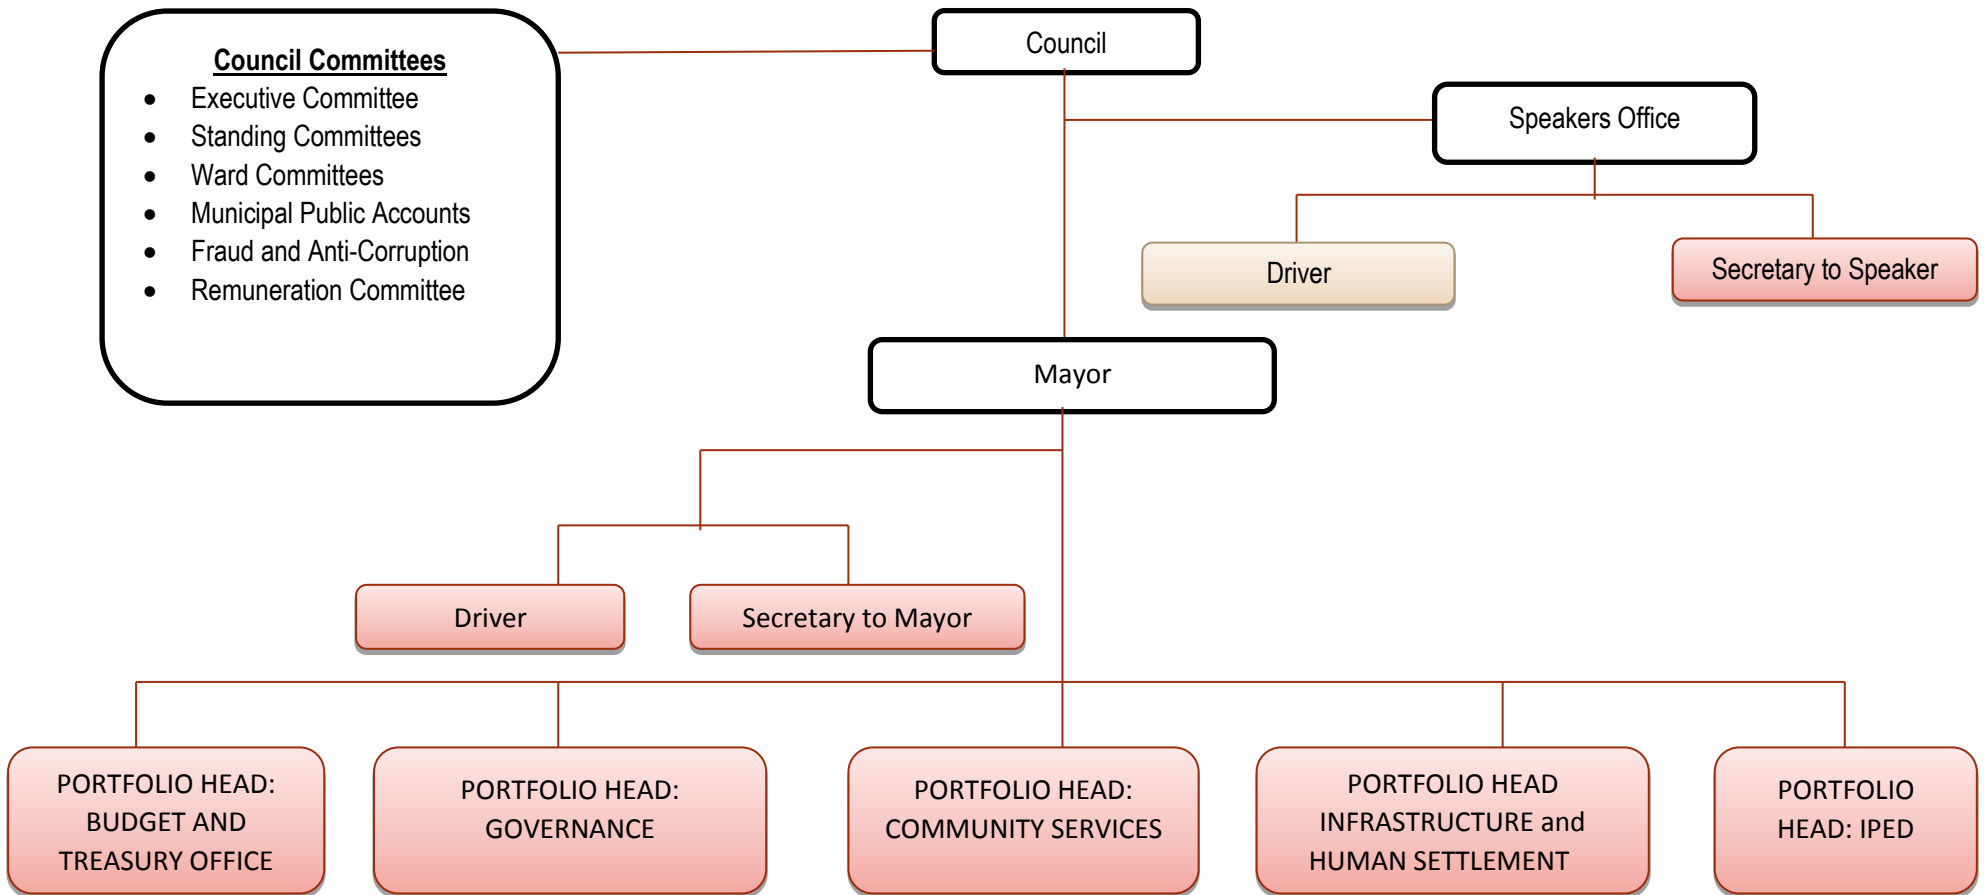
Council Committees
- Executive Committee
- Standing Committees
- Ward Committees
- Municipal Public Accounts
- Fraud and Anti-Corruption
- Remuneration Committee

Council

Speakers Office

Driver

Secretary to Speaker

Mayor

Driver

Secretary to Mayor

PORTFOLIO HEAD: BUDGET AND TREASURY OFFICE

PORTFOLIO HEAD: GOVERNANCE

PORTFOLIO HEAD: COMMUNITY SERVICES

PORTFOLIO HEAD INFRASTRUCTURE and HUMAN SETTLEMENT

PORTFOLIO HEAD: IPED